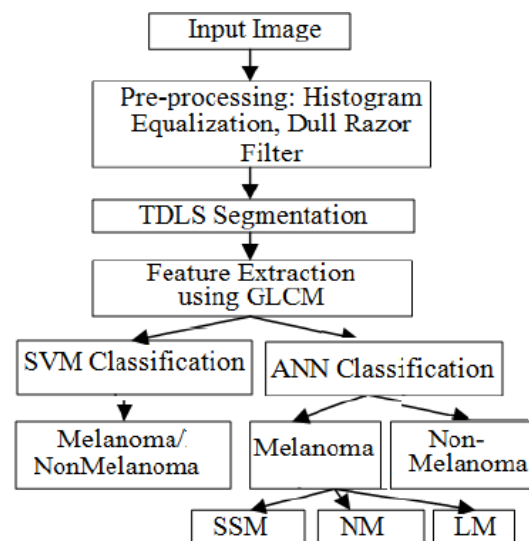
Input Image

Pre-processing: Histogram Equalization, Dull Razor Filter

TDLS Segmentation

Feature Extraction using GLCM

SVM Classification

ANN Classification

Melanoma/ NonMelanoma

Melanoma

Non-Melanoma

SSM

NM

LM